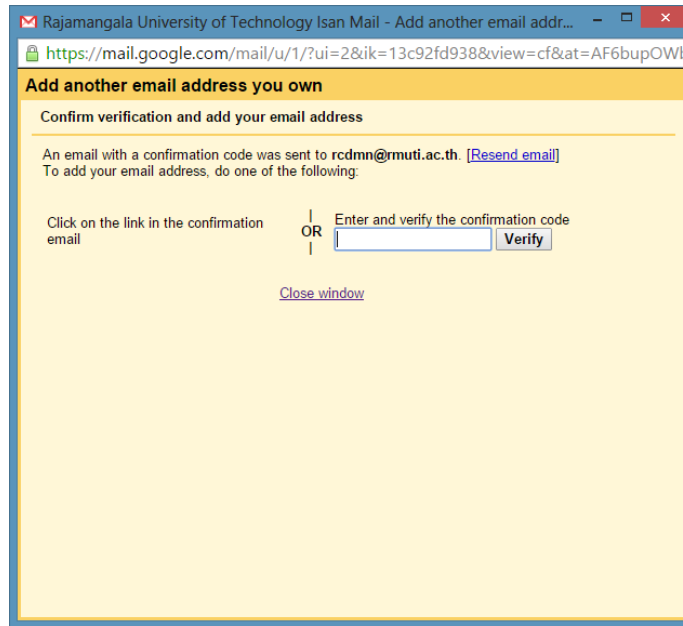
Rajamangala University of Technology Isan Mail - Add another email addr...

https://mail.google.com/mail/u/1/?ui=2&ik=13c92fd938&view=cf&at=AF6bupOWl

Add another email address you own

Confirm verification and add your email address

An email with a confirmation code was sent to rcdmn@rmuti.ac.th. [Resend email]
To add your email address, do one of the following:

Click on the link in the confirmation email

OR

Enter and verify the confirmation code

Verify

Close window